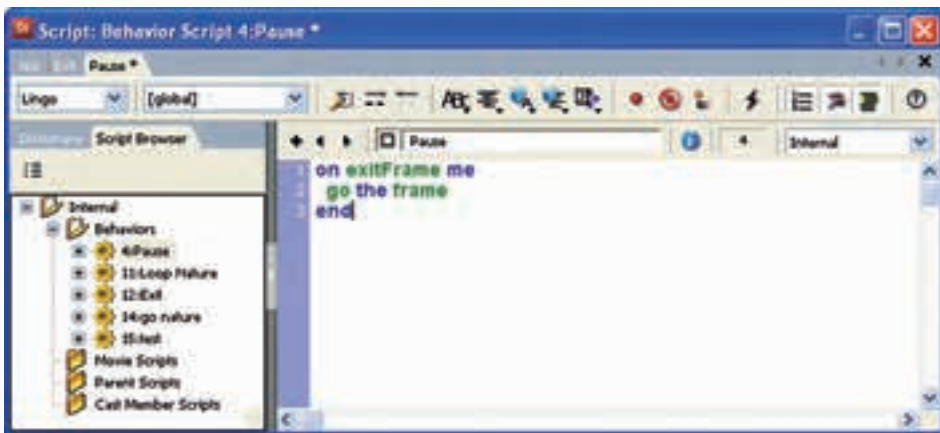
Script: Behavior Script 4:Pause *

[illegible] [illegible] Pause *

Lingo

[global]

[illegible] Script Browser

Pause

4

Internal

1 on exitFrame me
2 go the frame
3 end

Internal
Behaviors
4:Pause
11:Loop Nature
12:Exit
14:go nature
15:test
Movie Scripts
Parent Scripts
Cast Member Scripts